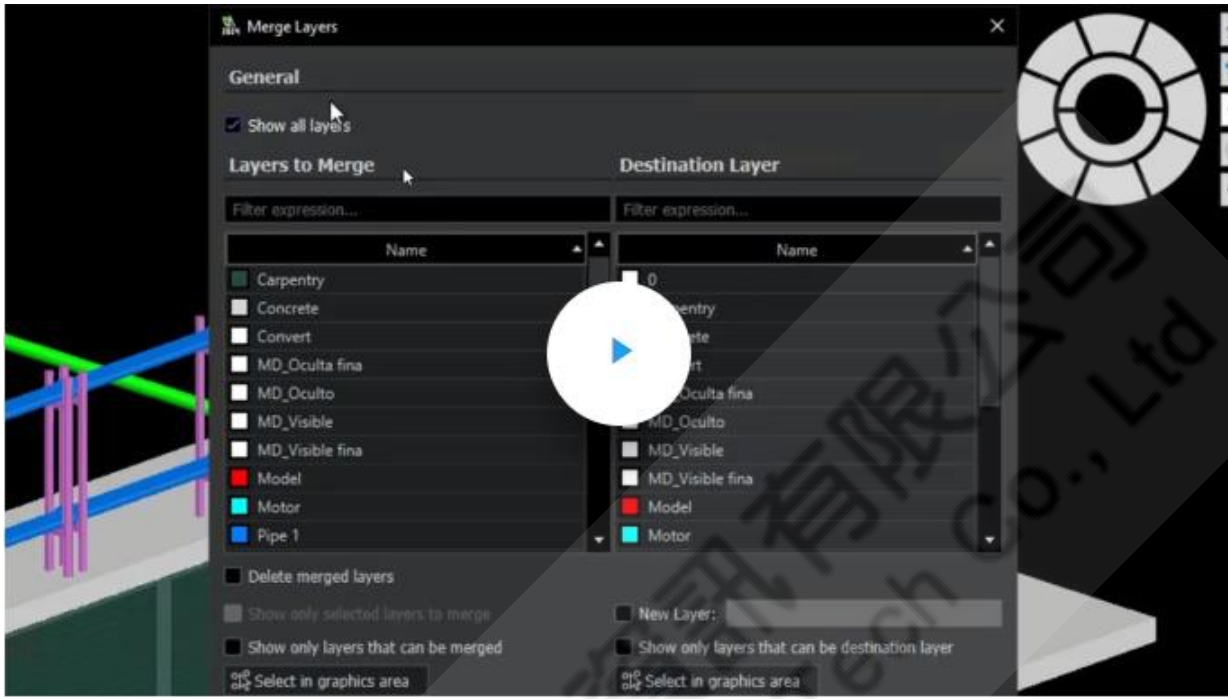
Merge Layers

General

Show all layers

Layers to Merge

Filter expression...

| Name |
|---|
| Carpentry |
| Concrete |
| Convert |
| MD_Oculta fina |
| MD_Oculto |
| MD_Visible |
| MD_Visible fina |
| Model |
| Motor |
| Pipe 1 |

Destination Layer

Filter expression...

| Name |
|---|
| 0 |
| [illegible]pentry |
| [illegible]ete |
| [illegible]rt |
| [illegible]Oculta fina |
| MD_Oculto |
| MD_Visible |
| MD_Visible fina |
| Model |
| Motor |

Delete merged layers

Show only selected layers to merge

New Layer:

Show only layers that can be merged

Show only layers that can be destination layer

Select in graphics area

Select in graphics area

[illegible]有限公司 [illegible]ech Co., Ltd